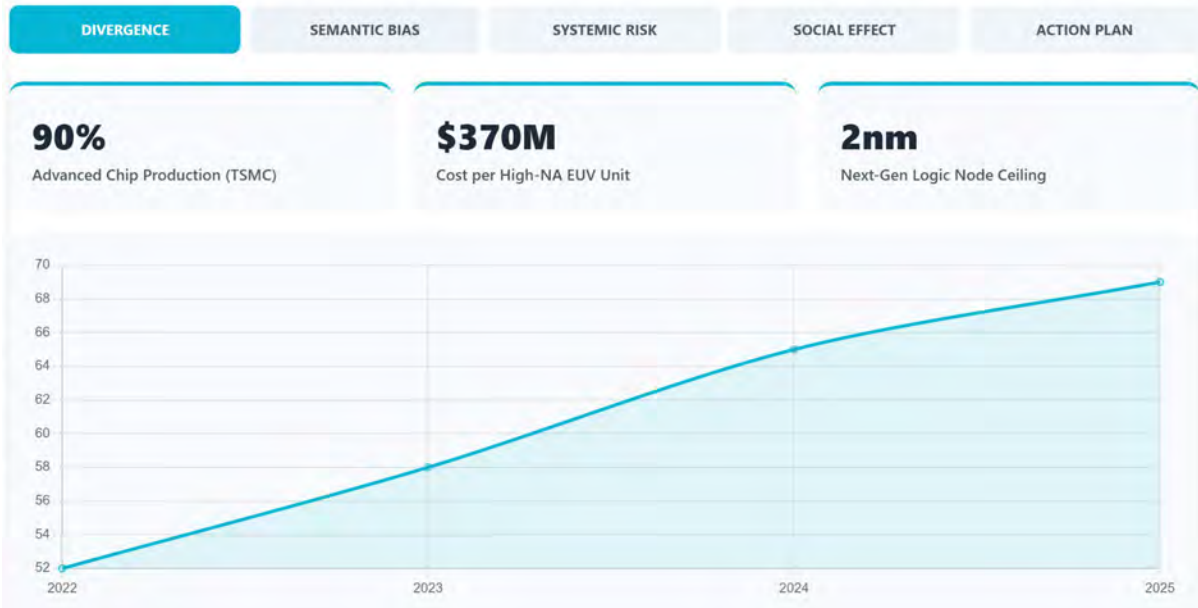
DIVERGENCE
SEMANTIC BIAS
SYSTEMIC RISK
SOCIAL EFFECT
ACTION PLAN

90%
Advanced Chip Production (TSMC)

$370M
Cost per High-NA EUV Unit

2nm
Next-Gen Logic Node Ceiling

70
68
66
64
62
60
58
56
54
52
2022
2023
2024
2025